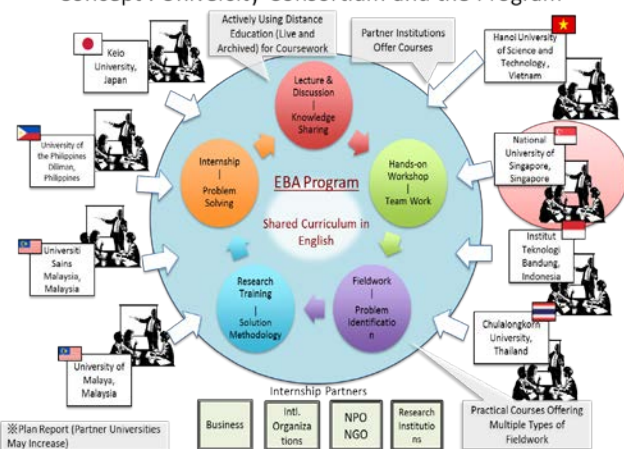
Concept: University, Consortium and the Program

Actively Using Distance Education (Live and Archived) for Coursework

Partner Institutions Offer Courses

Keio University, Japan

Hanoi University of Science and Technology, Vietnam

Lecture & Discussion | Knowledge Sharing

University of the Philippines Diliman, Philippines

Internship | Problem Solving

Hands-on Workshop | Team Work

National University of Singapore, Singapore

EBA Program

Shared Curriculum in English

Universiti Sains Malaysia, Malaysia

Institut Teknologi Bandung, Indonesia

Research Training | Solution Methodology

Fieldwork | Problem Identificatio n

Chulalongkorn University, Thailand

University of Malaya, Malaysia

Internship Partners

※Plan Report (Partner Universities May Increase)

Business

Intl. Organiza tions

NPO NGO

Research Institutio ns

Practical Courses Offering Multiple Types of Fieldwork